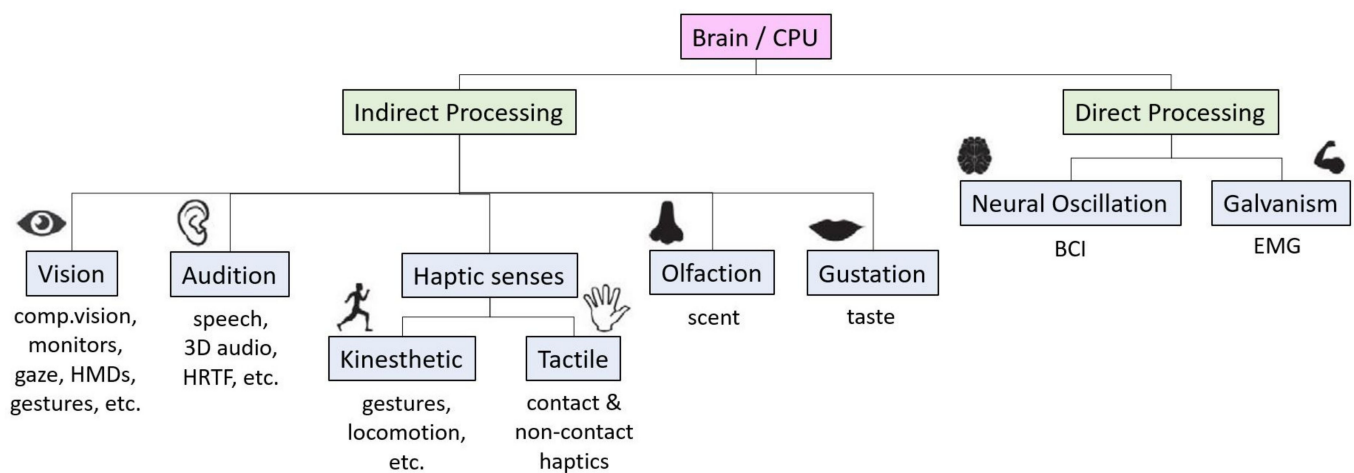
Brain / CPU

Indirect Processing

Direct Processing

Vision
comp.vision, monitors, gaze, HMDs, gestures, etc.

Audition
speech, 3D audio, HRTF, etc.

Haptic senses

Kinesthetic
gestures, locomotion, etc.

Tactile
contact & non-contact haptics

Olfaction
scent

Gustation
taste

Neural Oscillation
BCI

Galvanism
EMG